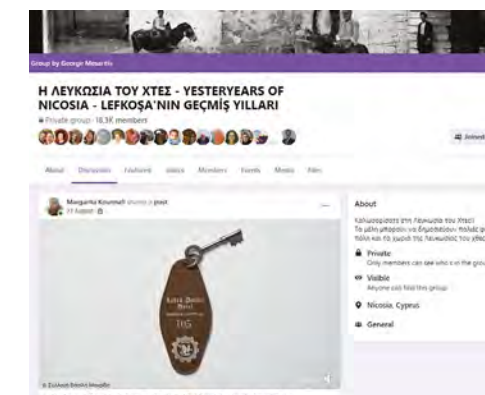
Group by George Mavrelis

Η ΛΕΥΚΩΣΙΑ ΤΟΥ ΧΤΕΣ - YESTERYEARS OF NICOSIA - LEFKOŞA'NIN GEÇMİŞ YILLARI

Private group · 18.3K members

Joined

About Discussion Featured Topics Members Events Media Files

Margarita Koumouli shared a post.
17 August ·

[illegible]
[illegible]
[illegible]

About

Καλωσορίσατε στη Λευκωσία του Χτες! Το μέλη μπορούν να δημοσιεύουν παλιές φ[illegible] πόλη και τα χωριά της Λευκωσίας του χθες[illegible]

Private
Only members can see who's in the grou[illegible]

Visible
Anyone can find this group.

Nicosia, Cyprus

General